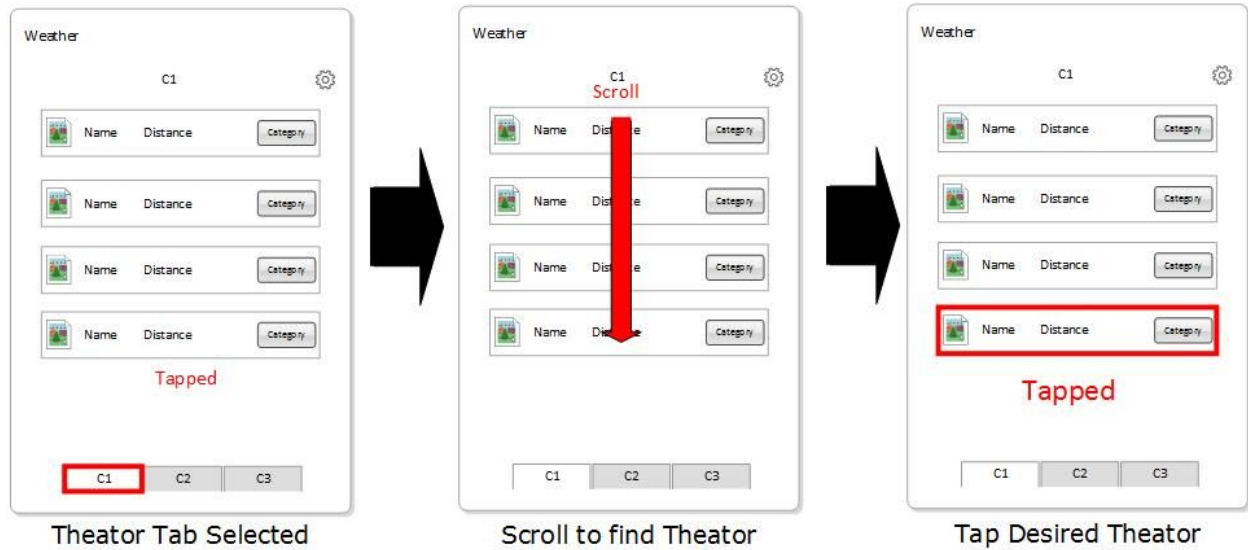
Weather

C1

Name Distance Category

Name Distance Category

Name Distance Category

Name Distance Category

Tapped

C1 C2 C3

Theator Tab Selected

Weather

C1

Scroll

Name Dist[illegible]e Category

Name Dist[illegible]e Category

Name Dist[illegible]e Category

Name Dist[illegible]e Category

C1 C2 C3

Scroll to find Theator

Weather

C1

Name Distance Category

Name Distance Category

Name Distance Category

Name Distance Category

Tapped

C1 C2 C3

Tap Desired Theator